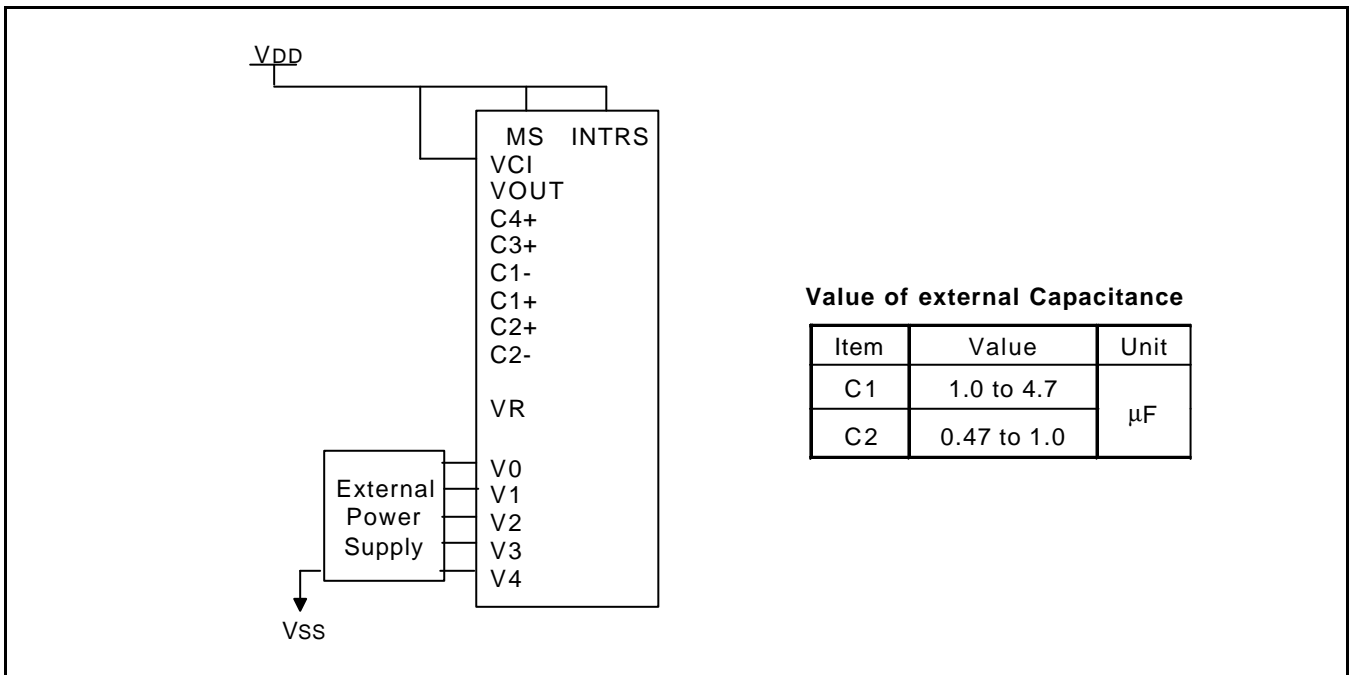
VDD

MS INTRS
VCI
VOUT
C4+
C3+
C1-
C1+
C2+
C2-

VR

V0
V1
V2
V3
V4

External Power Supply

VSS

**Value of external Capacitance**

| Item | Value | Unit |
|---|---|---|
| C1 | 1.0 to 4.7 | μF |
| C2 | 0.47 to 1.0 | |